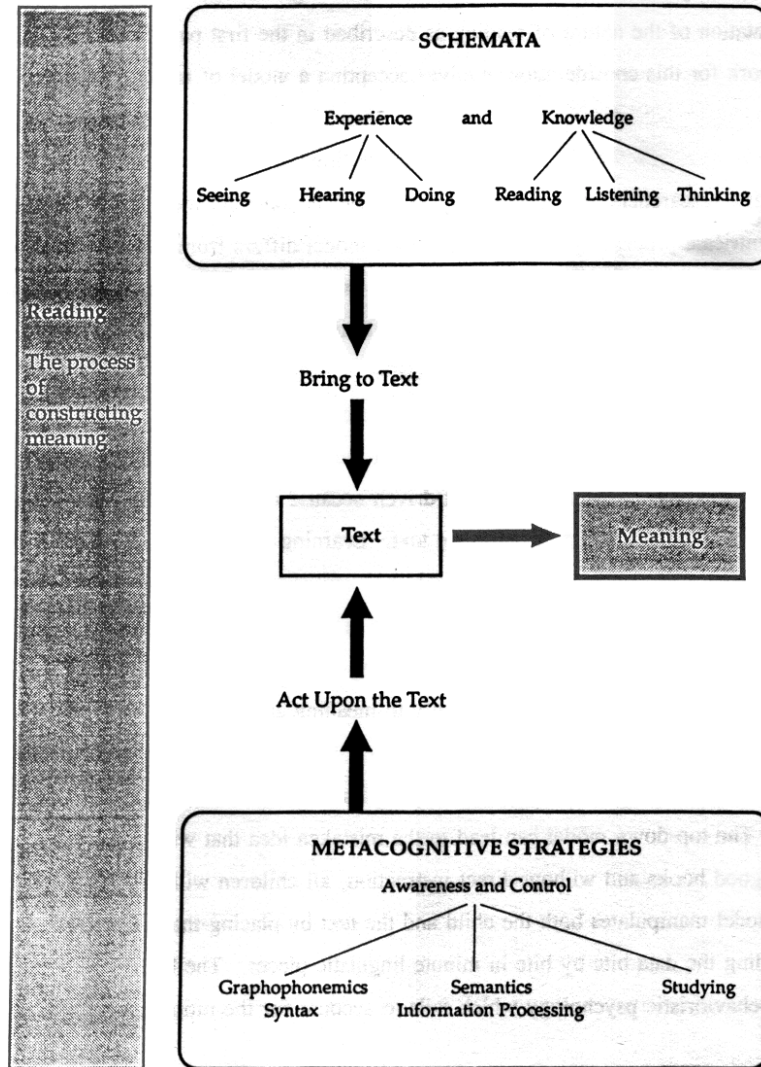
Reading

The process of constructing meaning

SCHEMATA

Experience and Knowledge

Seeing Hearing Doing Reading Listening Thinking

Bring to Text

Text

Meaning

Act Upon the Text

METACOGNITIVE STRATEGIES

Awareness and Control

Graphophonemics Syntax Semantics Information Processing Studying